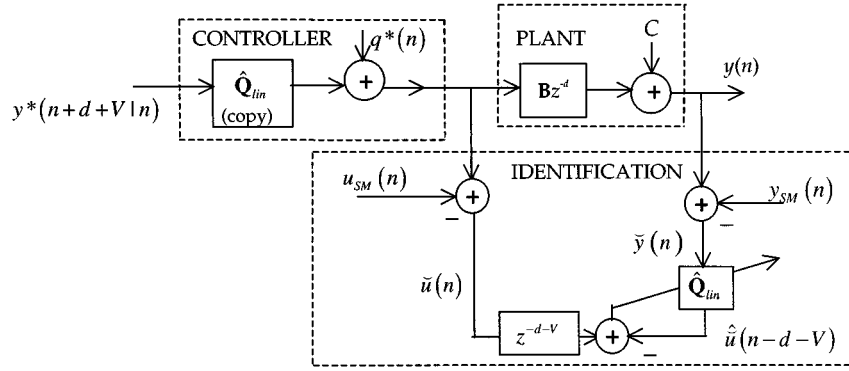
CONTROLLER
$q^*(n)$
$\hat{\mathbf{Q}}_{lin}$
(copy)
+
$y^*(n+d+V \mid n)$
PLANT
C
$\mathbf{B}z^{-d}$
+
$y(n)$
IDENTIFICATION
$u_{SM}(n)$
+
–
+
$y_{SM}(n)$
–
$\breve{y}(n)$
$\breve{u}(n)$
$\hat{\mathbf{Q}}_{lin}$
$z^{-d-V}$
+
–
$\hat{\breve{u}}(n-d-V)$